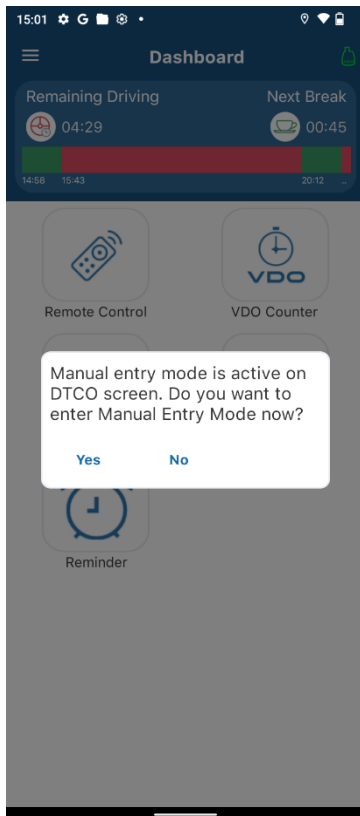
15:01 G

Dashboard

Remaining Driving
04:29

Next Break
00:45

14:58 15:43 20:12

Remote Control

VDO
VDO Counter

Manual entry mode is active on DTCO screen. Do you want to enter Manual Entry Mode now?

Yes No

Reminder